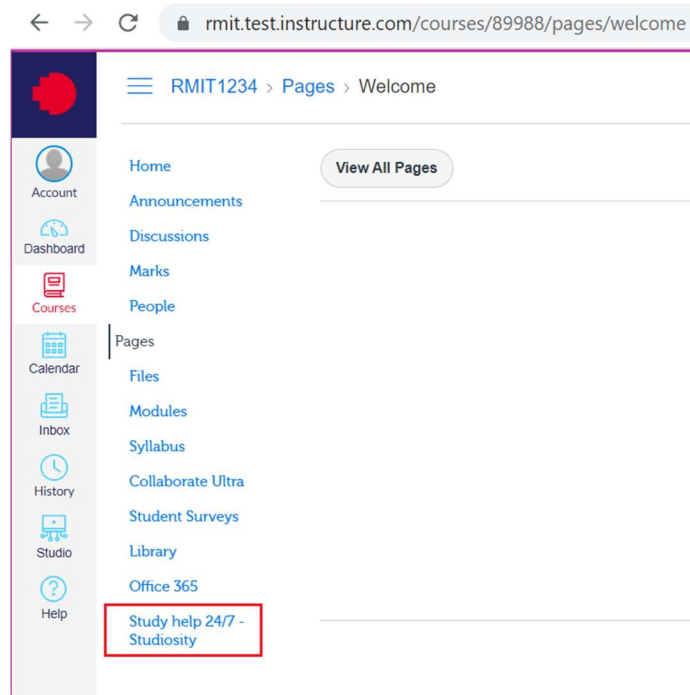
rmit.test.instructure.com/courses/89988/pages/welcome

RMIT1234 > Pages > Welcome

Account
Dashboard
Courses
Calendar
Inbox
History
Studio
Help

Home
Announcements
Discussions
Marks
People
Pages
Files
Modules
Syllabus
Collaborate Ultra
Student Surveys
Library
Office 365
Study help 24/7 - Studiosity

View All Pages